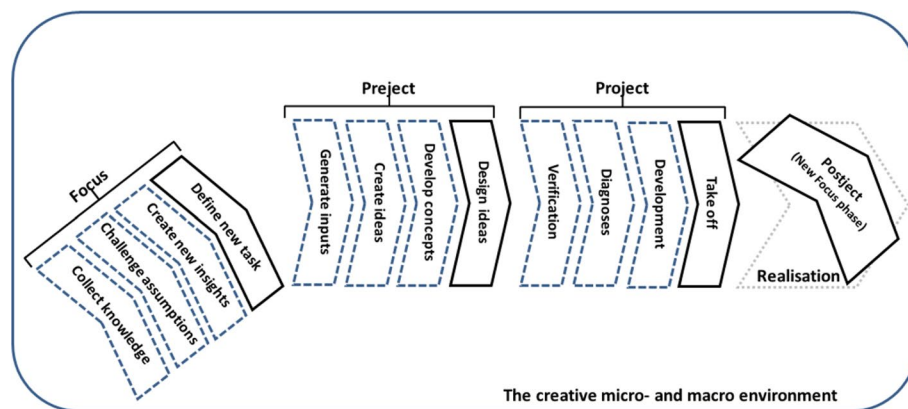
Focus

Collect knowledge

Challenge assumptions

Create new insights

Define new task

Preject

Generate inputs

Create ideas

Develop concepts

Design ideas

Project

Verification

Diagnoses

Development

Take off

Postject
(New Focus phase)

Realisation

The creative micro- and macro environment